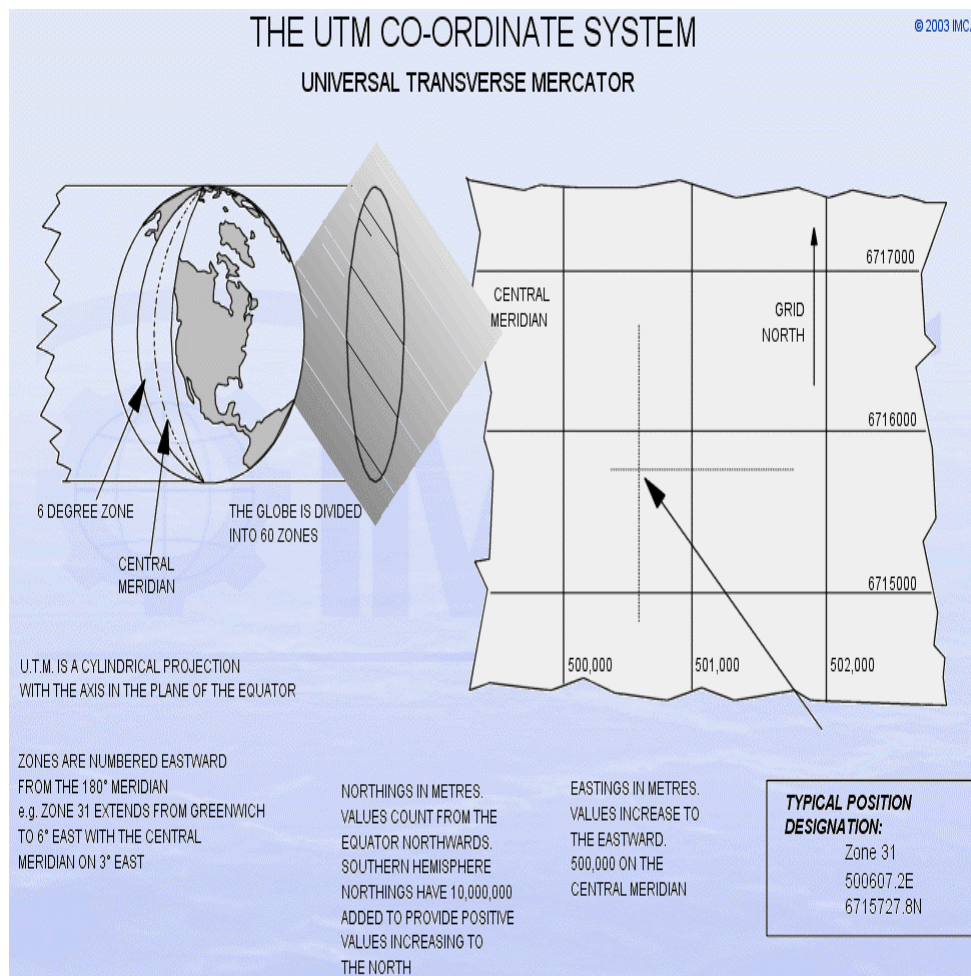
THE UTM CO-ORDINATE SYSTEM

© 2003 IMC

UNIVERSAL TRANSVERSE MERCATOR

6 DEGREE ZONE

CENTRAL MERIDIAN

THE GLOBE IS DIVIDED INTO 60 ZONES

CENTRAL MERIDIAN

GRID NORTH

6717000

6716000

6715000

500,000

501,000

502,000

U.T.M. IS A CYLINDRICAL PROJECTION WITH THE AXIS IN THE PLANE OF THE EQUATOR

ZONES ARE NUMBERED EASTWARD FROM THE 180° MERIDIAN
e.g. ZONE 31 EXTENDS FROM GREENWICH TO 6° EAST WITH THE CENTRAL MERIDIAN ON 3° EAST

NORTHINGS IN METRES. VALUES COUNT FROM THE EQUATOR NORTHWARDS. SOUTHERN HEMISPHERE NORTHINGS HAVE 10,000,000 ADDED TO PROVIDE POSITIVE VALUES INCREASING TO THE NORTH

EASTINGS IN METRES. VALUES INCREASE TO THE EASTWARD. 500,000 ON THE CENTRAL MERIDIAN

TYPICAL POSITION DESIGNATION:
Zone 31
500607.2E
6715727.8N